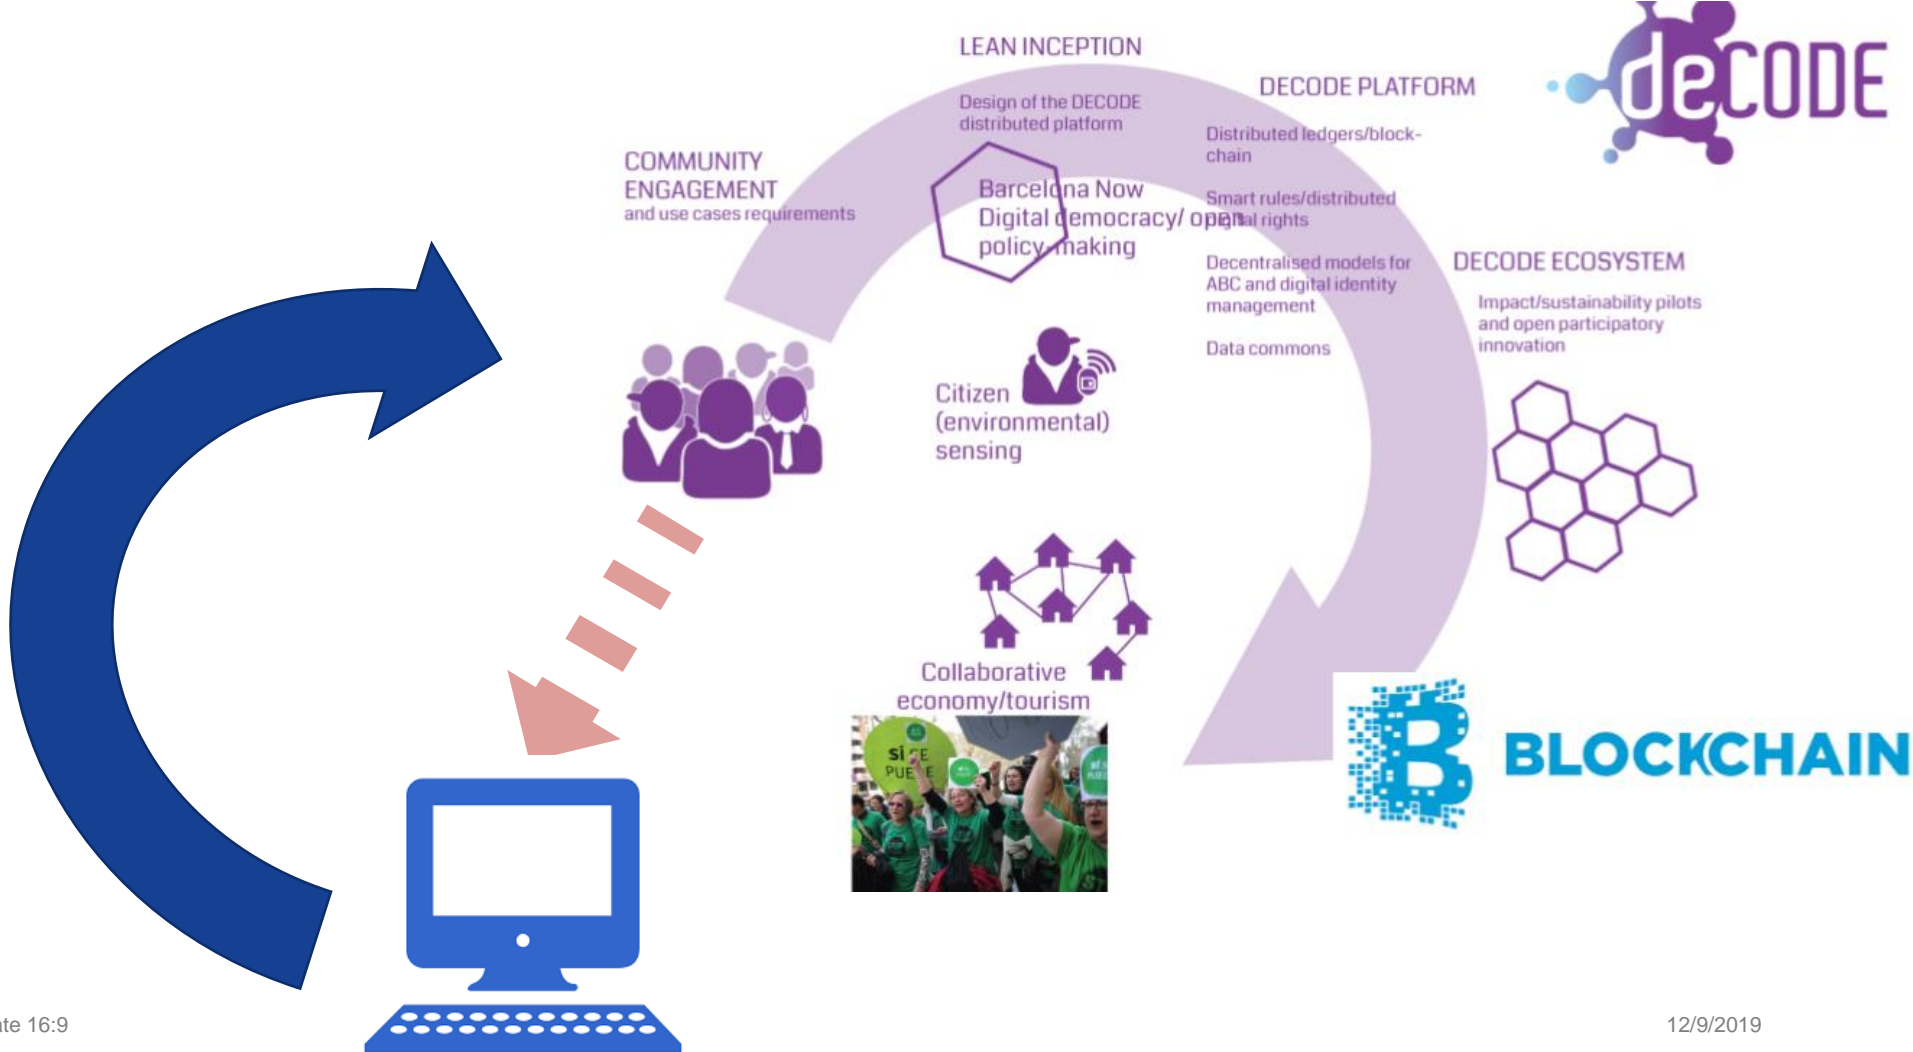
LEAN INCEPTION

Design of the DECODE distributed platform

DECODE PLATFORM

deCODE

COMMUNITY ENGAGEMENT
and use cases requirements

Barcelona Now
Digital democracy/ open policy making

Distributed ledgers/block-chain

Smart rules/distributed digital rights

Decentralised models for ABC and digital identity management

Data commons

DECODE ECOSYSTEM

Impact/sustainability pilots and open participatory innovation

Citizen (environmental) sensing

Collaborative economy/tourism

sí SE PUEDE

BLOCKCHAIN

ate 16:9

12/9/2019